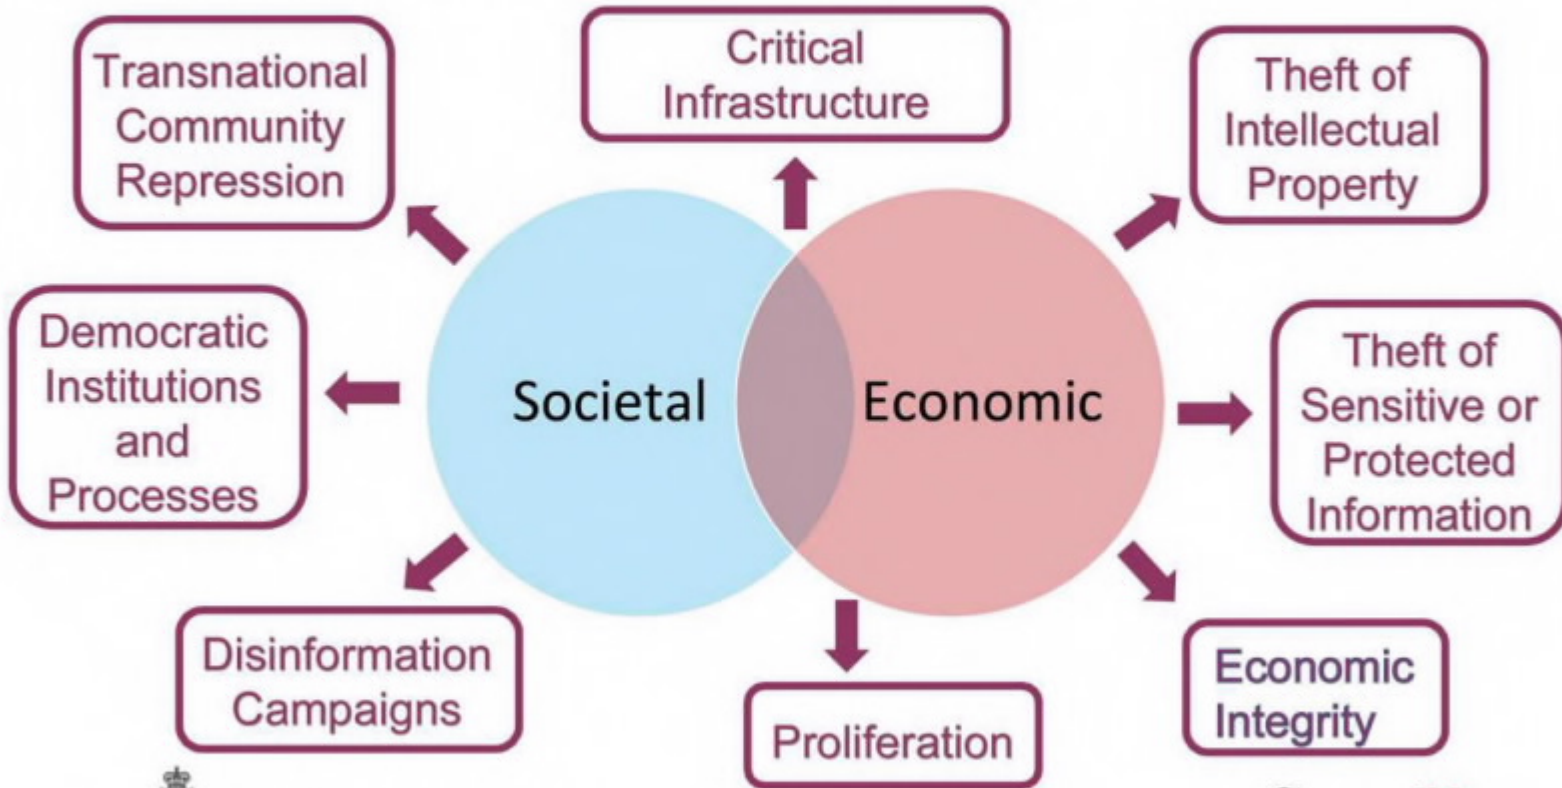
Transnational Community Repression

Critical Infrastructure

Theft of Intellectual Property

Democratic Institutions and Processes

Societal

Economic

Theft of Sensitive or Protected Information

Disinformation Campaigns

Proliferation

Economic Integrity